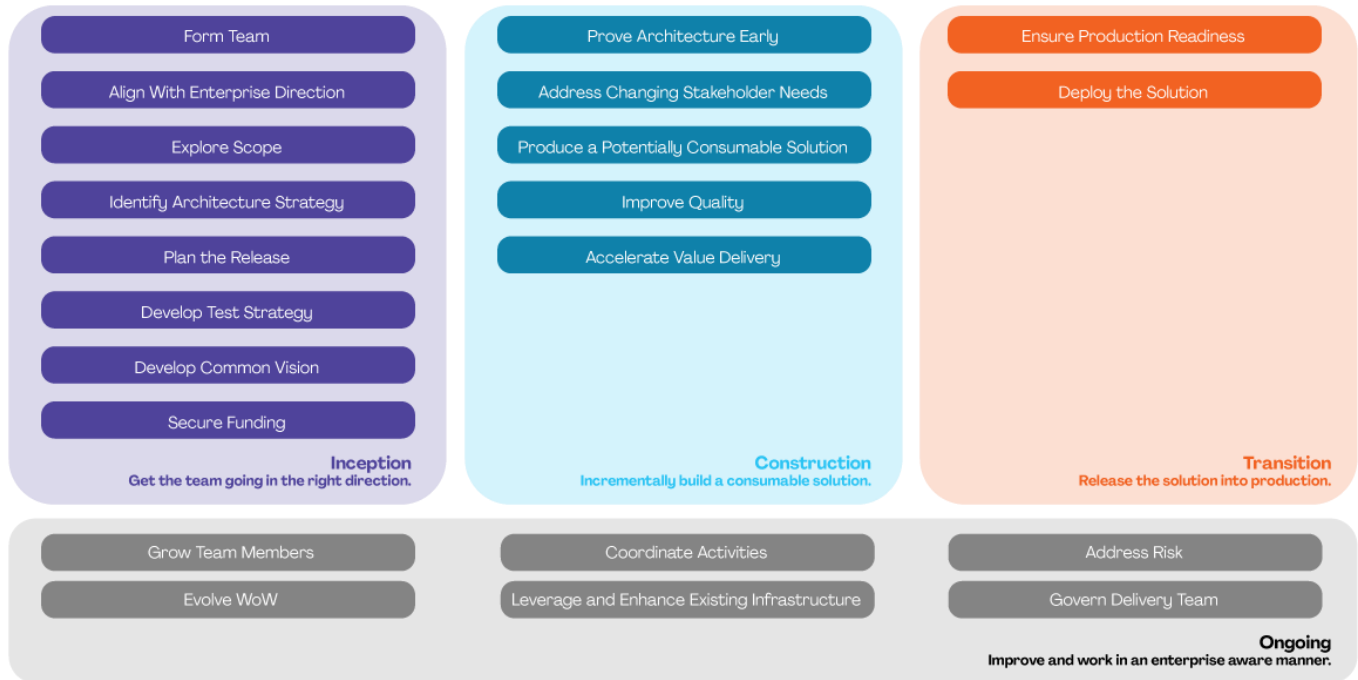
Form Team

Align With Enterprise Direction

Explore Scope

Identify Architecture Strategy

Plan the Release

Develop Test Strategy

Develop Common Vision

Secure Funding

Inception
Get the team going in the right direction.

Prove Architecture Early

Address Changing Stakeholder Needs

Produce a Potentially Consumable Solution

Improve Quality

Accelerate Value Delivery

Construction
Incrementally build a consumable solution.

Ensure Production Readiness

Deploy the Solution

Transition
Release the solution into production.

Grow Team Members

Evolve WoW

Coordinate Activities

Leverage and Enhance Existing Infrastructure

Address Risk

Govern Delivery Team

Ongoing
Improve and work in an enterprise aware manner.